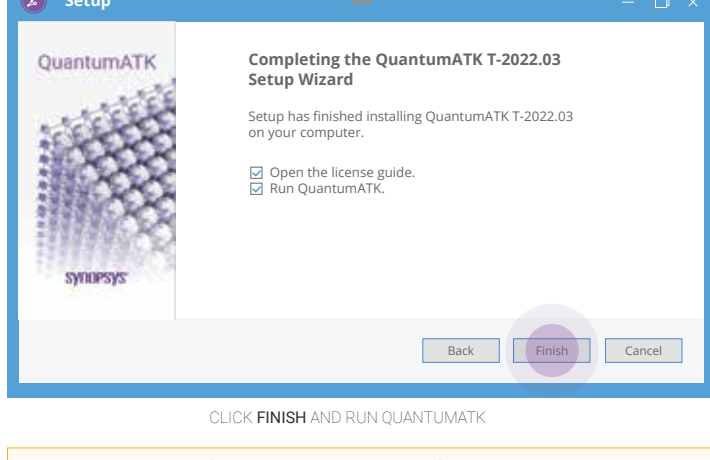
Setup

QuantumATK

SYNOPSYS

Completing the QuantumATK T-2022.03 Setup Wizard

Setup has finished installing QuantumATK T-2022.03 on your computer.

☑ Open the license guide.
☑ Run QuantumATK.

Back
Finish
Cancel

CLICK **FINISH** AND RUN QUANTUMATK